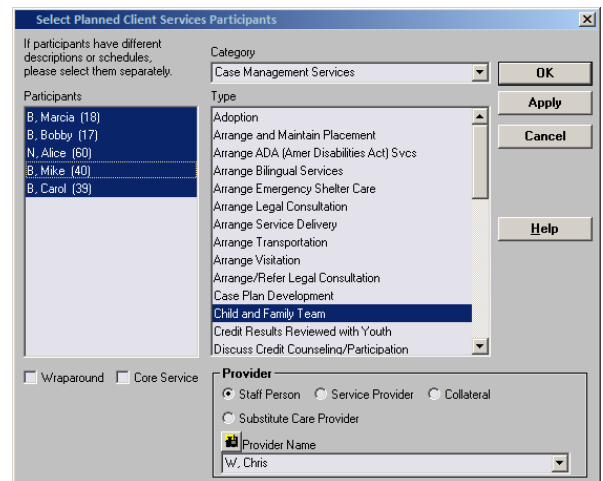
Select Planned Client Services Participants

If participants have different descriptions or schedules, please select them separately.

Participants
B, Marcia (18)
B, Bobby (17)
N, Alice (60)
B, Mike (40)
B, Carol (39)

Category
Case Management Services

Type
Adoption
Arrange and Maintain Placement
Arrange ADA (Amer Disabilities Act) Svcs
Arrange Bilingual Services
Arrange Emergency Shelter Care
Arrange Legal Consultation
Arrange Service Delivery
Arrange Transportation
Arrange Visitation
Arrange/Refer Legal Consultation
Case Plan Development
Child and Family Team
Credit Results Reviewed with Youth
Discuss Credit Counseling/Participation

OK
Apply
Cancel
Help

Wraparound
Core Service

Provider
Staff Person
Service Provider
Collateral
Substitute Care Provider
Provider Name
W, Chris